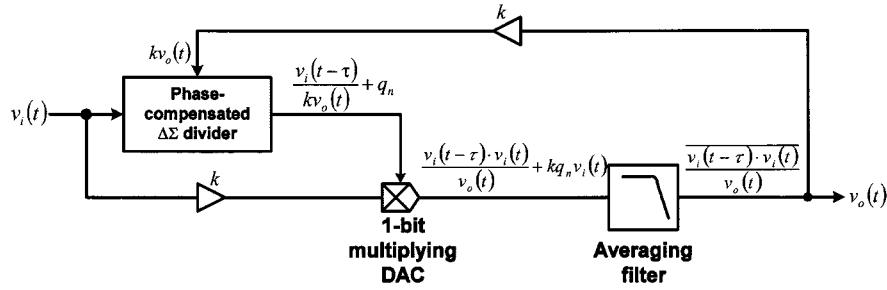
$k$

$kv_o(t)$

Phase-compensated $\Delta\Sigma$ divider

$\frac{v_i(t-\tau)}{kv_o(t)} + q_n$

$v_i(t)$

$k$

$\frac{v_i(t-\tau)\cdot v_i(t)}{v_o(t)} + kq_n v_i(t)$

$\overline{\frac{v_i(t-\tau)\cdot v_i(t)}{v_o(t)}}$

$v_o(t)$

1-bit multiplying DAC

Averaging filter